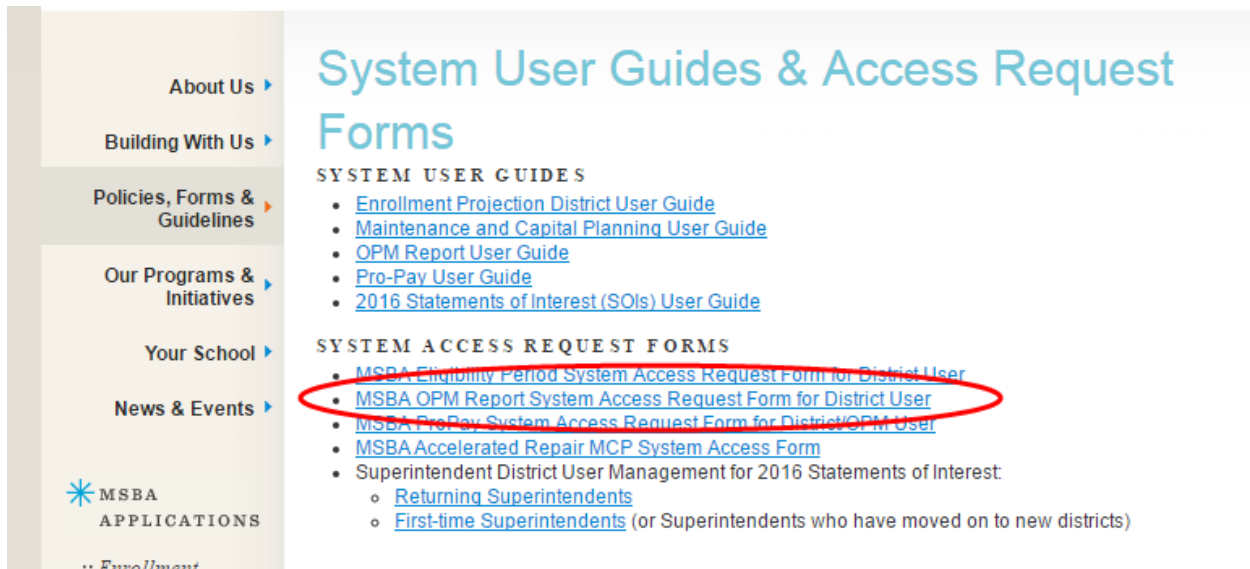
About Us

Building With Us

Policies, Forms & Guidelines

Our Programs & Initiatives

Your School

News & Events

MSBA APPLICATIONS

:: Enrollment

System User Guides & Access Request Forms

SYSTEM USER GUIDES

- Enrollment Projection District User Guide
- Maintenance and Capital Planning User Guide
- OPM Report User Guide
- Pro-Pay User Guide
- 2016 Statements of Interest (SOIs) User Guide

SYSTEM ACCESS REQUEST FORMS

- MSBA Eligibility Period System Access Request Form for District User
- MSBA OPM Report System Access Request Form for District User
- MSBA ProPay System Access Request Form for District/OPM User
- MSBA Accelerated Repair MCP System Access Form
- Superintendent District User Management for 2016 Statements of Interest:
  - Returning Superintendents
  - First-time Superintendents (or Superintendents who have moved on to new districts)